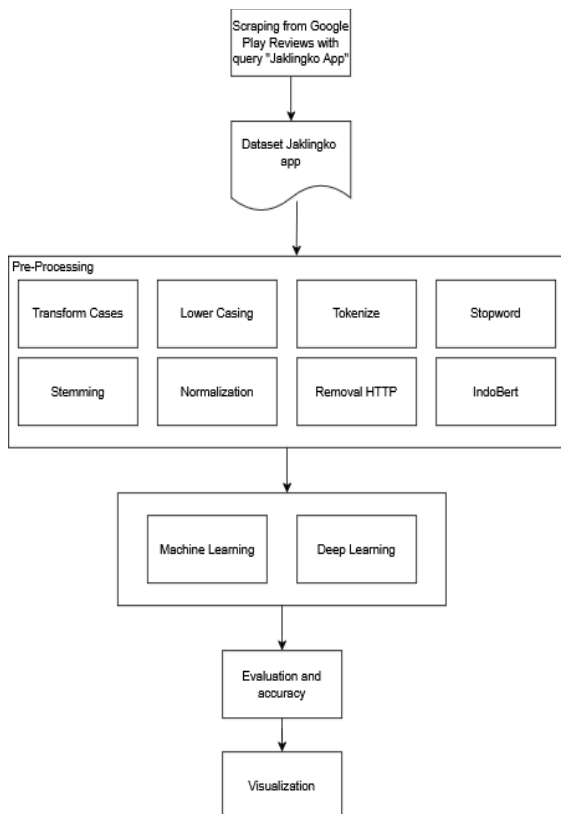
Scraping from Google Play Reviews with query "Jaklingko App"

Dataset Jaklingko app

Pre-Processing

Transform Cases

Lower Casing

Tokenize

Stopword

Stemming

Normalization

Removal HTTP

IndoBert

Machine Learning

Deep Learning

Evaluation and accuracy

Visualization